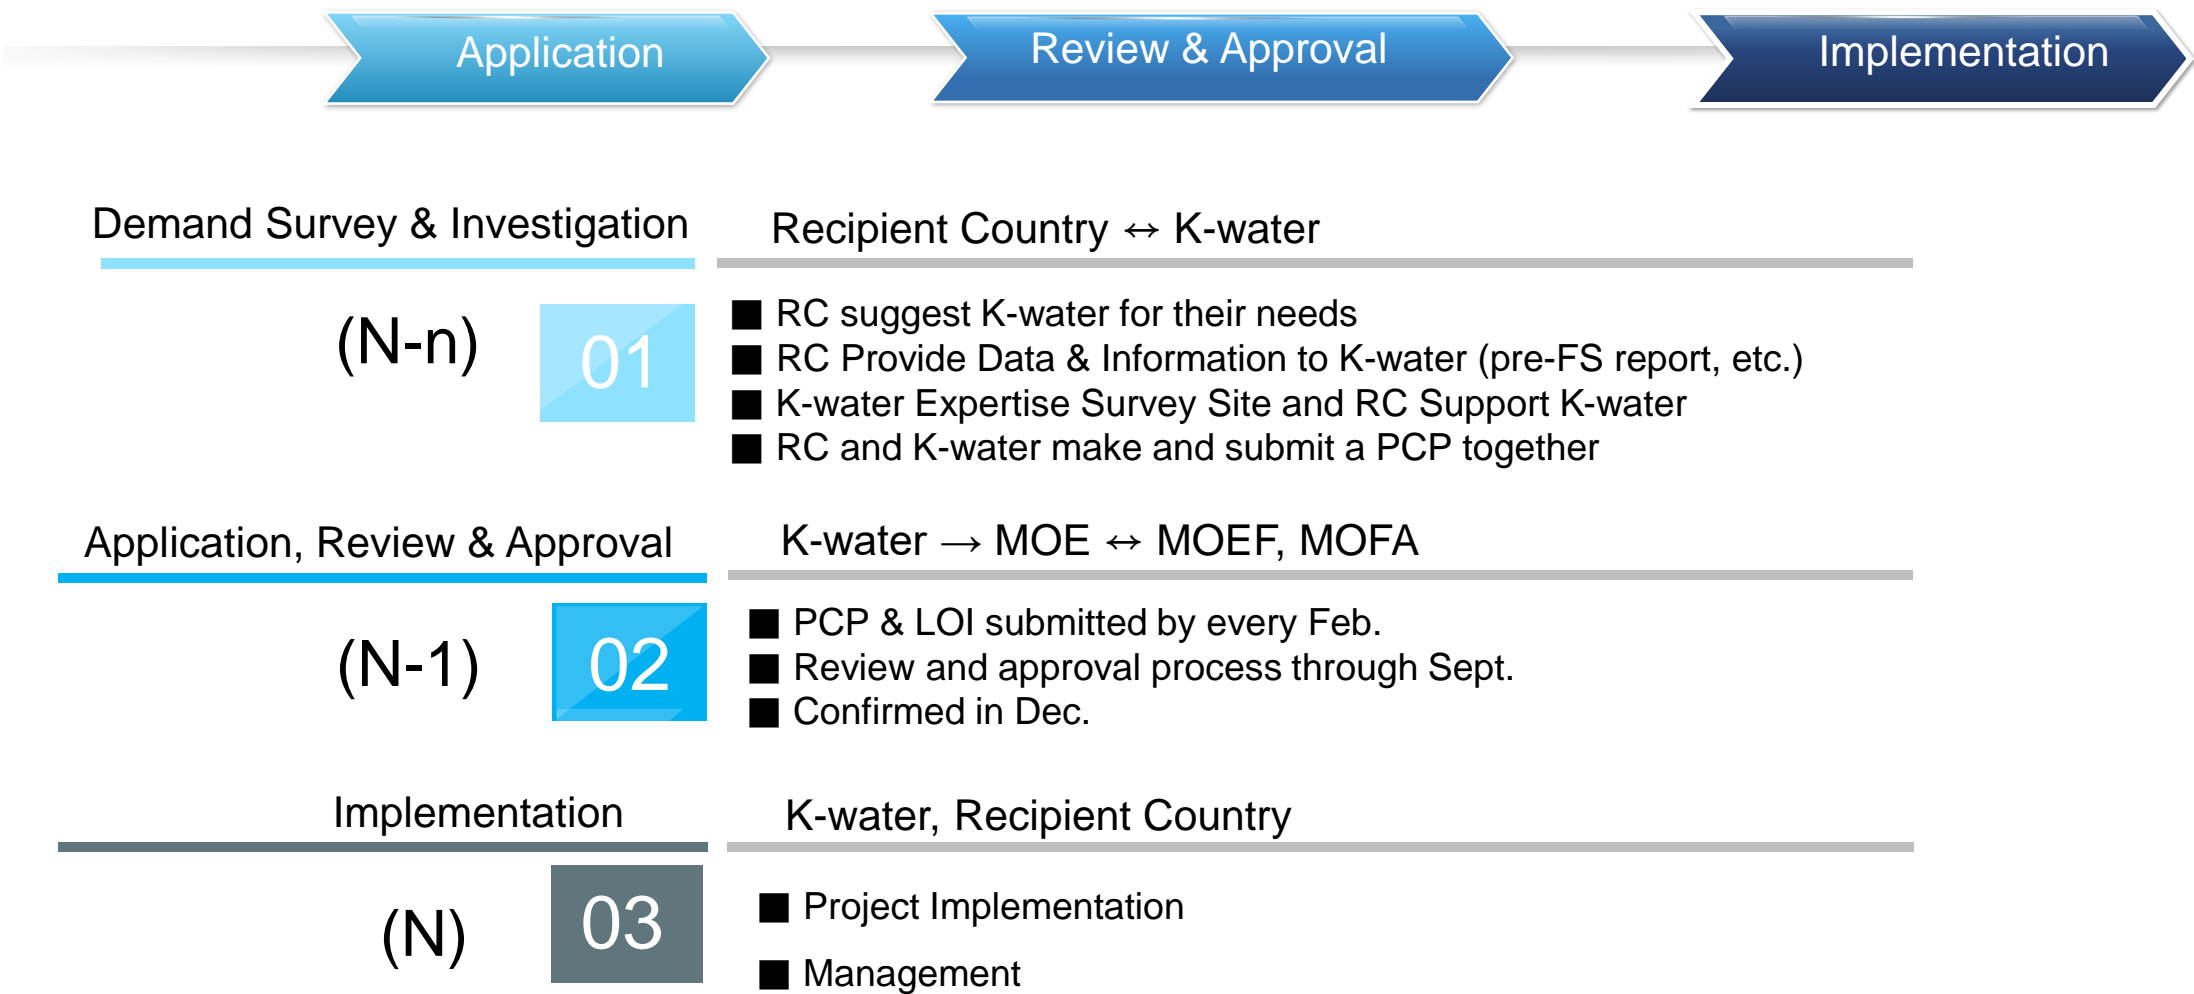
Application

Review & Approval

Implementation

Demand Survey & Investigation

Recipient Country ↔ K-water

(N-n)

01

■ RC suggest K-water for their needs
■ RC Provide Data & Information to K-water (pre-FS report, etc.)
■ K-water Expertise Survey Site and RC Support K-water
■ RC and K-water make and submit a PCP together

Application, Review & Approval

K-water → MOE ↔ MOEF, MOFA

(N-1)

02

■ PCP & LOI submitted by every Feb.
■ Review and approval process through Sept.
■ Confirmed in Dec.

Implementation

K-water, Recipient Country

(N)

03

■ Project Implementation

■ Management